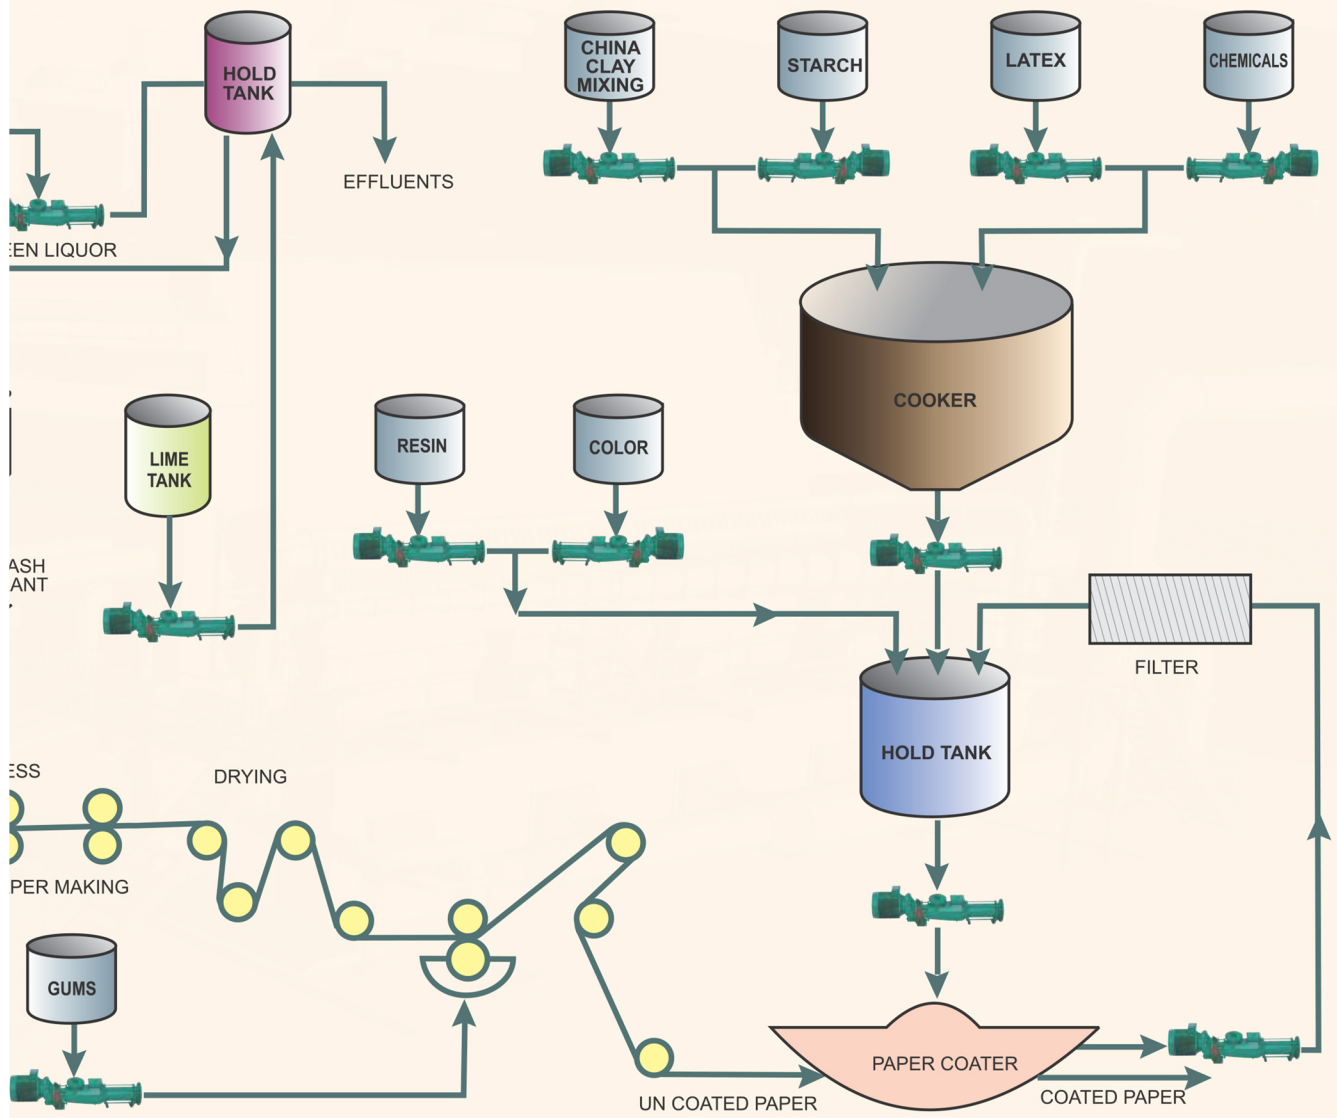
HOLD TANK

EFFLUENTS

EEN LIQUOR

CHINA CLAY MIXING

STARCH

LATEX

CHEMICALS

COOKER

LIME TANK

RESIN

COLOR

ASH
ANT

FILTER

HOLD TANK

ESS

DRYING

PER MAKING

GUMS

PAPER COATER

UN COATED PAPER

COATED PAPER